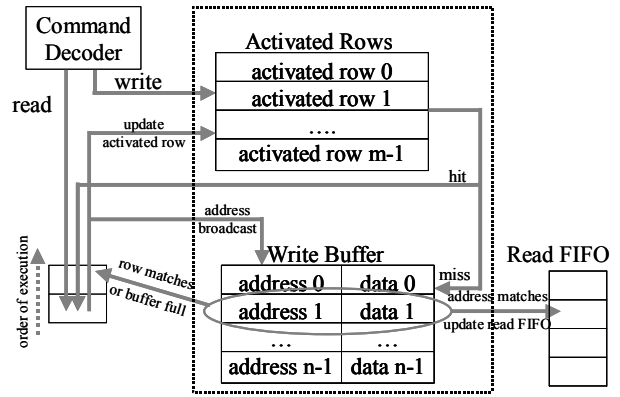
Command Decoder

read

write

Activated Rows

| activated row 0 |
|---|
| activated row 1 |
| …. |
| activated row m-1 |

update activated row

hit

address broadcast

order of execution

row matches or buffer full

Write Buffer

| address 0 | data 0 |
|---|---|
| address 1 | data 1 |
| … | … |
| address n-1 | data n-1 |

miss

address matches

update read FIFO

Read FIFO